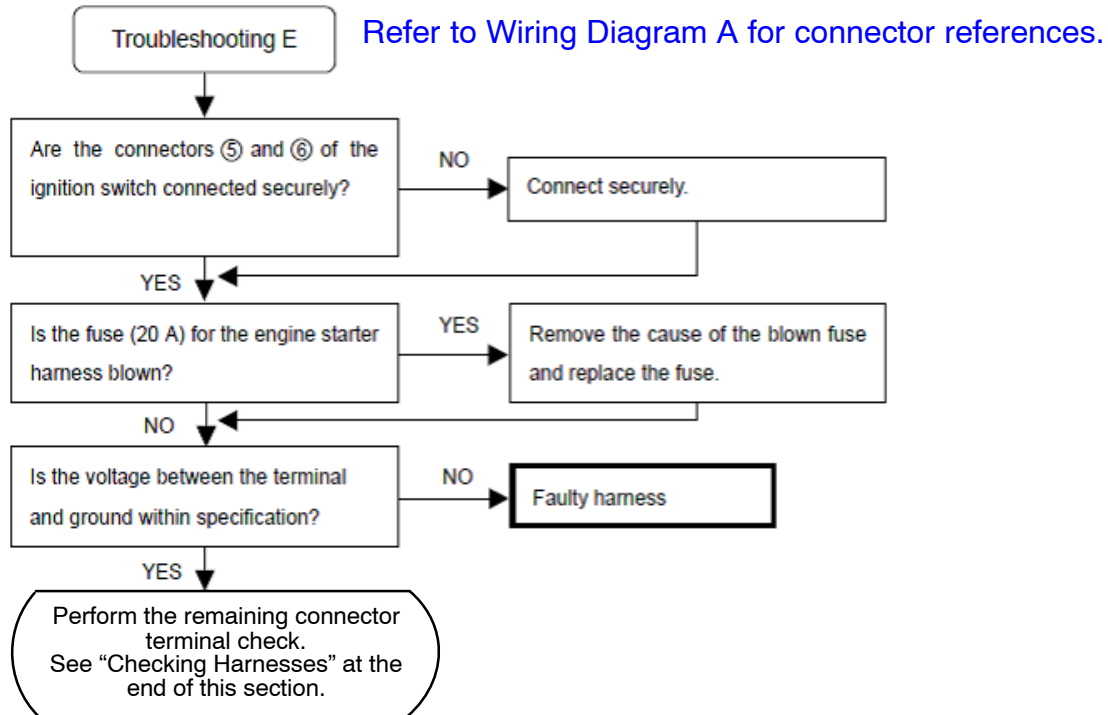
Troubleshooting E

Refer to Wiring Diagram A for connector references.

Are the connectors ⑤ and ⑥ of the ignition switch connected securely?

NO

Connect securely.

YES

Is the fuse (20 A) for the engine starter harness blown?

YES

Remove the cause of the blown fuse and replace the fuse.

NO

Is the voltage between the terminal and ground within specification?

NO

Faulty harness

YES

Perform the remaining connector terminal check.
See “Checking Harnesses” at the end of this section.